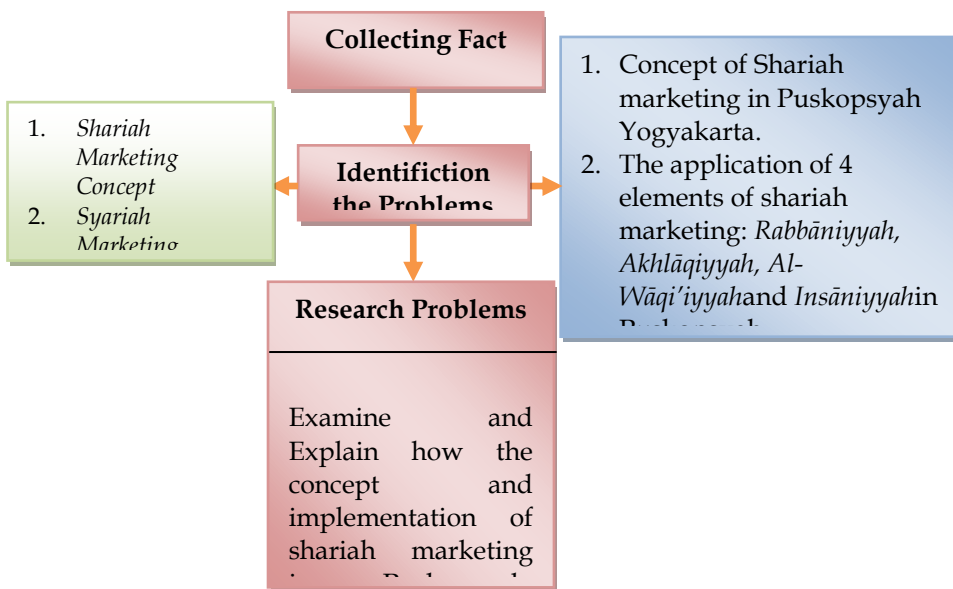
Collecting Fact

1. *Shariah Marketing Concept*
2. *Syariah Marketing*

Identifiction the Problems

1. Concept of Shariah marketing in Puskopsyah Yogyakarta.
2. The application of 4 elements of shariah marketing: *Rabbāniyyah, Akhlāqiyyah, Al-Wāqi'iyyah*and *Insāniyyah*in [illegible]

Research Problems

Examine and Explain how the concept and implementation of shariah marketing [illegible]